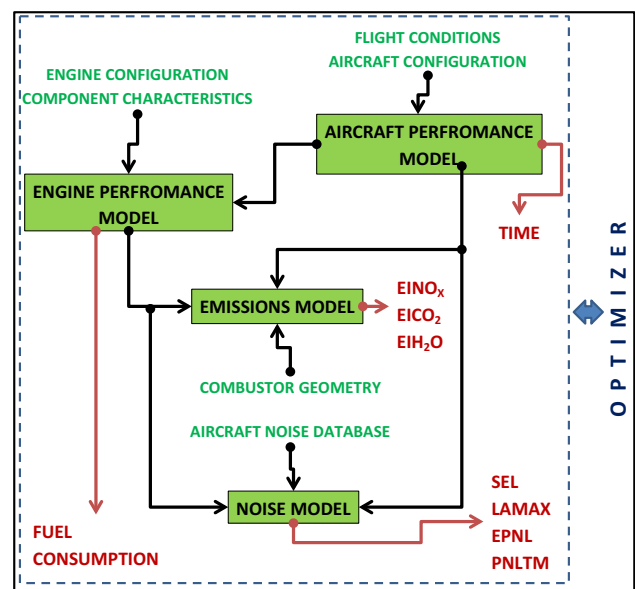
FLIGHT CONDITIONS
AIRCRAFT CONFIGURATION

ENGINE CONFIGURATION
COMPONENT CHARACTERISTICS

AIRCRAFT PERFROMANCE MODEL

ENGINE PERFROMANCE MODEL

TIME

EMISSIONS MODEL

$EINO_X$
$EICO_2$
$EIH_2O$

COMBUSTOR GEOMETRY

AIRCRAFT NOISE DATABASE

NOISE MODEL

SEL
LAMAX
EPNL
PNLTM

FUEL CONSUMPTION

OPTIMIZER